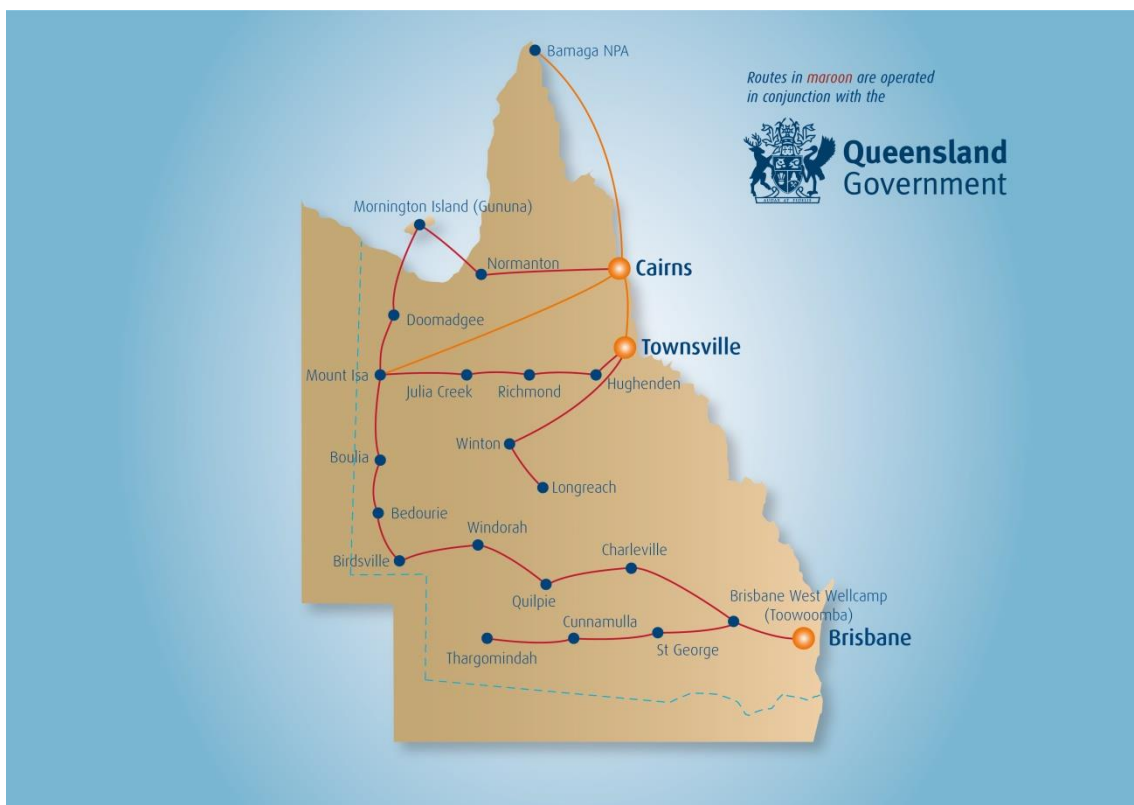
Routes in maroon are operated in conjunction with the

Queensland Government

Bamaga NPA

Mornington Island (Gununa)

Normanton

Cairns

Doomadgee

Townsville

Mount Isa

Julia Creek

Richmond

Hughenden

Winton

Longreach

Boulia

Bedourie

Windorah

Birdsville

Charleville

Quilpie

Brisbane West Wellcamp (Toowoomba)

Cunnamulla

Brisbane

Thargomindah

St George